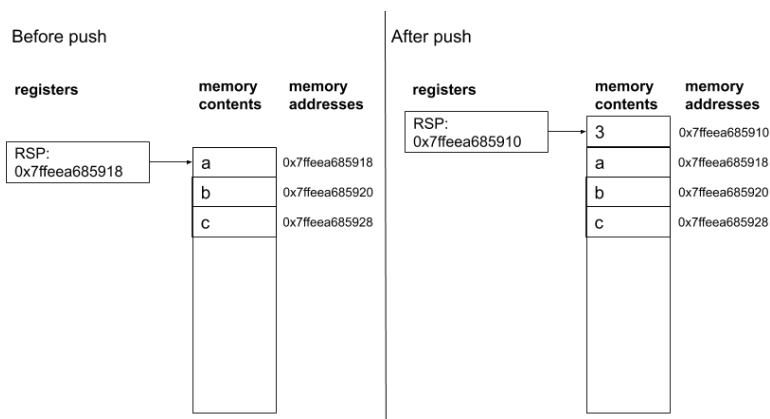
Before push

registers

memory contents

memory addresses

RSP: 0x7ffeea685918

a
b
c

0x7ffeea685918
0x7ffeea685920
0x7ffeea685928

After push

registers

memory contents

memory addresses

RSP: 0x7ffeea685910

3
a
b
c

0x7ffeea685910
0x7ffeea685918
0x7ffeea685920
0x7ffeea685928